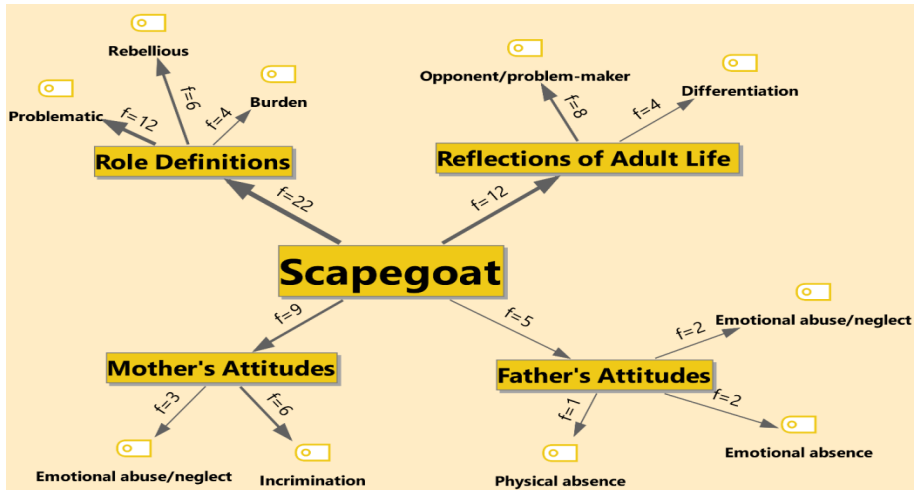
Rebellious

Problematic

f=12

f=6

f=4

Burden

Role Definitions

Opponent/problem-maker

f=8

f=4

Differentiation

Reflections of Adult Life

f=22

f=12

Scapegoat

f=9

f=5

Mother's Attitudes

f=3

f=6

Emotional abuse/neglect

Incrimination

f=2

Emotional abuse/neglect

Father's Attitudes

f=1

f=2

Physical absence

Emotional absence